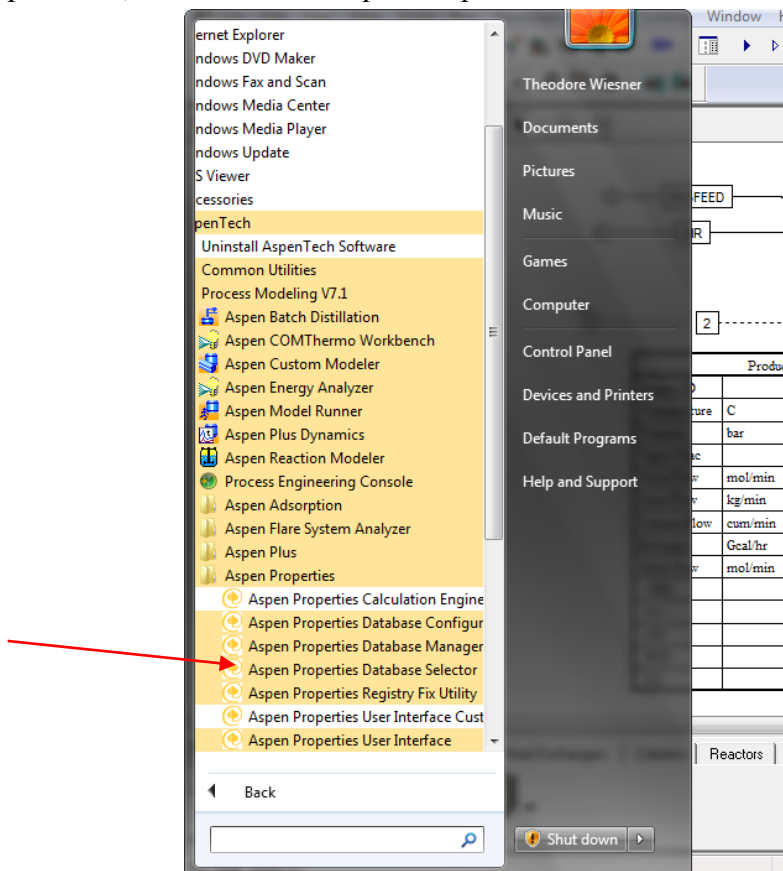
ernet Explorer
ndows DVD Maker
ndows Fax and Scan
ndows Media Center
ndows Media Player
ndows Update
S Viewer
cessories
penTech
Uninstall AspenTech Software
Common Utilities
Process Modeling V7.1
Aspen Batch Distillation
Aspen COMThermo Workbench
Aspen Custom Modeler
Aspen Energy Analyzer
Aspen Model Runner
Aspen Plus Dynamics
Aspen Reaction Modeler
Process Engineering Console
Aspen Adsorption
Aspen Flare System Analyzer
Aspen Plus
Aspen Properties
Aspen Properties Calculation Engine
Aspen Properties Database Configur
Aspen Properties Database Manager
Aspen Properties Database Selector
Aspen Properties Registry Fix Utility
Aspen Properties User Interface Cust
Aspen Properties User Interface

Back

Theodore Wiesner
Documents
Pictures
Music
Games
Computer
Control Panel
Devices and Printers
Default Programs
Help and Support

Shut down

Window

FEED
R
2

| | Produ |
|---|---|
| D | |
| ture | C |
| | bar |
| ac | |
| v | mol/min |
| v | kg/min |
| low | cum/min |
| | Gcal/hr |
| v | mol/min |

Reactors